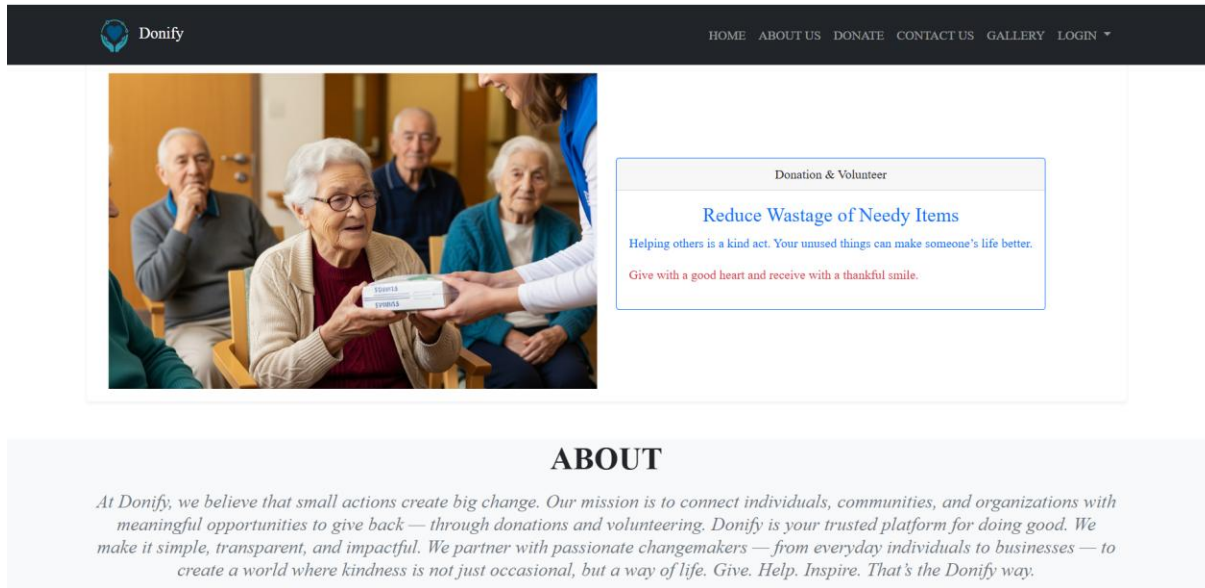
Donify

HOME ABOUT US DONATE CONTACT US GALLERY LOGIN

Donation & Volunteer

Reduce Wastage of Needy Items

Helping others is a kind act. Your unused things can make someone's life better.

Give with a good heart and receive with a thankful smile.

ABOUT

At Donify, we believe that small actions create big change. Our mission is to connect individuals, communities, and organizations with meaningful opportunities to give back — through donations and volunteering. Donify is your trusted platform for doing good. We make it simple, transparent, and impactful. We partner with passionate changemakers — from everyday individuals to businesses — to create a world where kindness is not just occasional, but a way of life. Give. Help. Inspire. That's the Donify way.